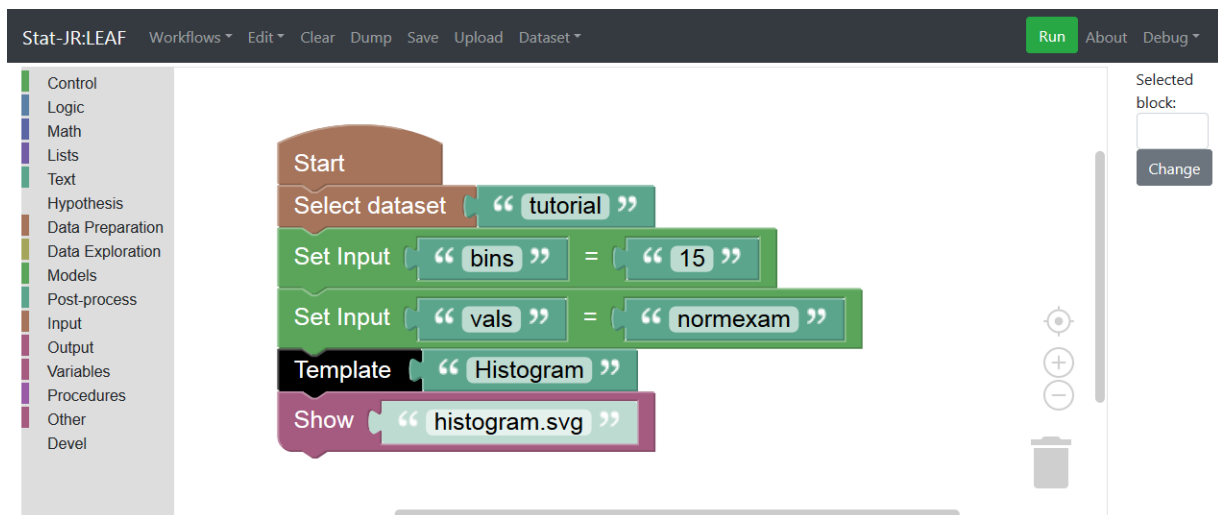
Stat-JR:LEAF Workflows Edit Clear Dump Save Upload Dataset Run About Debug

Control
Logic
Math
Lists
Text
Hypothesis
Data Preparation
Data Exploration
Models
Post-process
Input
Output
Variables
Procedures
Other
Devel

Start
Select dataset “ tutorial ”
Set Input “ bins ” = “ 15 ”
Set Input “ vals ” = “ normexam ”
Template “ Histogram ”
Show “ histogram.svg ”

Selected block:
Change